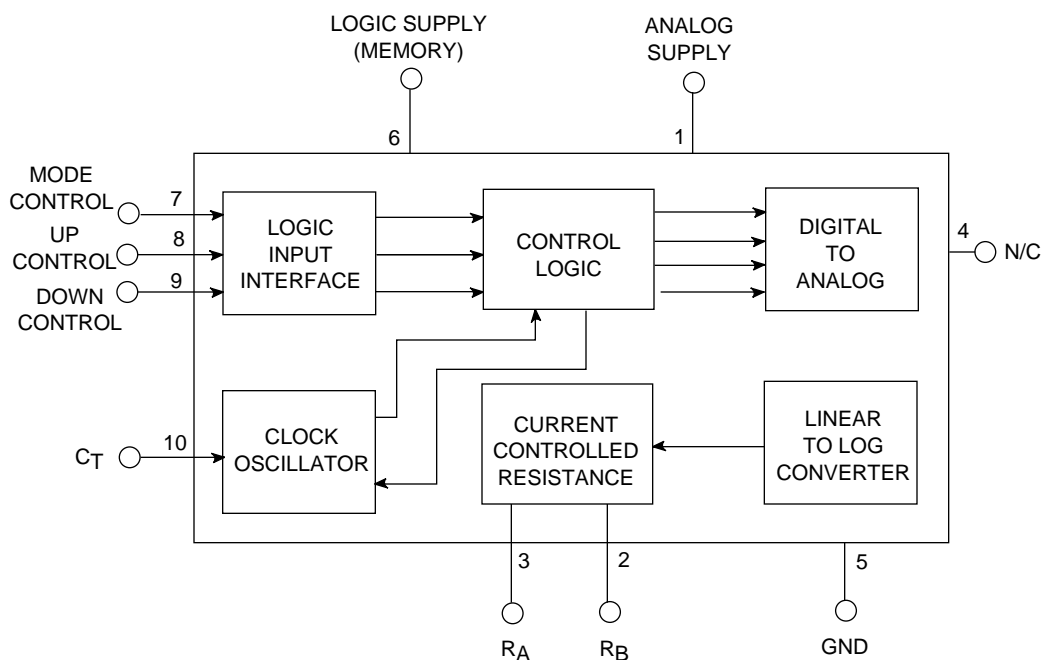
LOGIC SUPPLY (MEMORY)

ANALOG SUPPLY

6

1

MODE CONTROL

7

UP CONTROL

8

DOWN CONTROL

9

LOGIC INPUT INTERFACE

CONTROL LOGIC

DIGITAL TO ANALOG

4

N/C

$C_T$

10

CLOCK OSCILLATOR

CURRENT CONTROLLED RESISTANCE

LINEAR TO LOG CONVERTER

3

2

5

$R_A$

$R_B$

GND